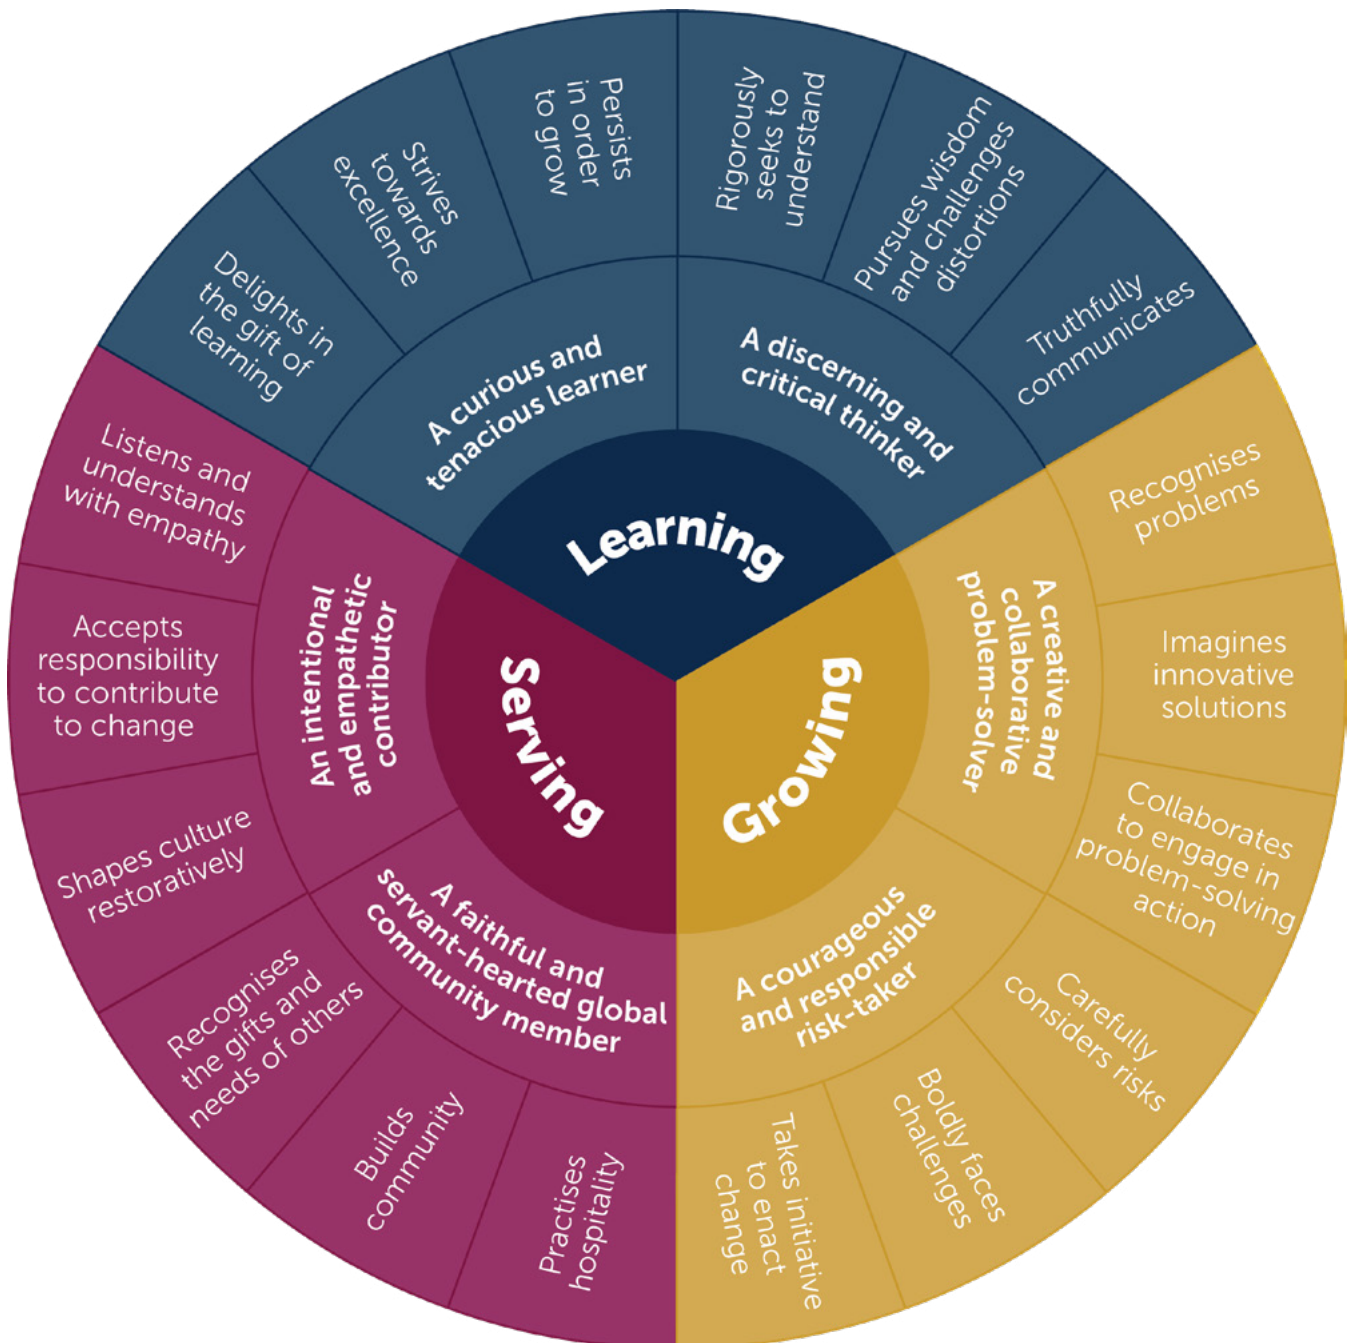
Learning

A curious and tenacious learner

Delights in the gift of learning

Strives towards excellence

Persists in order to grow

A discerning and critical thinker

Rigorously seeks to understand

Pursues wisdom and challenges distortions

Truthfully communicates

Growing

A creative and collaborative problem-solver

Recognises problems

Imagines innovative solutions

Collaborates to engage in problem-solving action

A courageous and responsible risk-taker

Carefully considers risks

Boldly faces challenges

Takes initiative to enact change

Serving

A faithful and servant-hearted global community member

Practises hospitality

Builds community

Recognises the gifts and needs of others

An intentional and empathetic contributor

Shapes culture restoratively

Accepts responsibility to contribute to change

Listens and understands with empathy